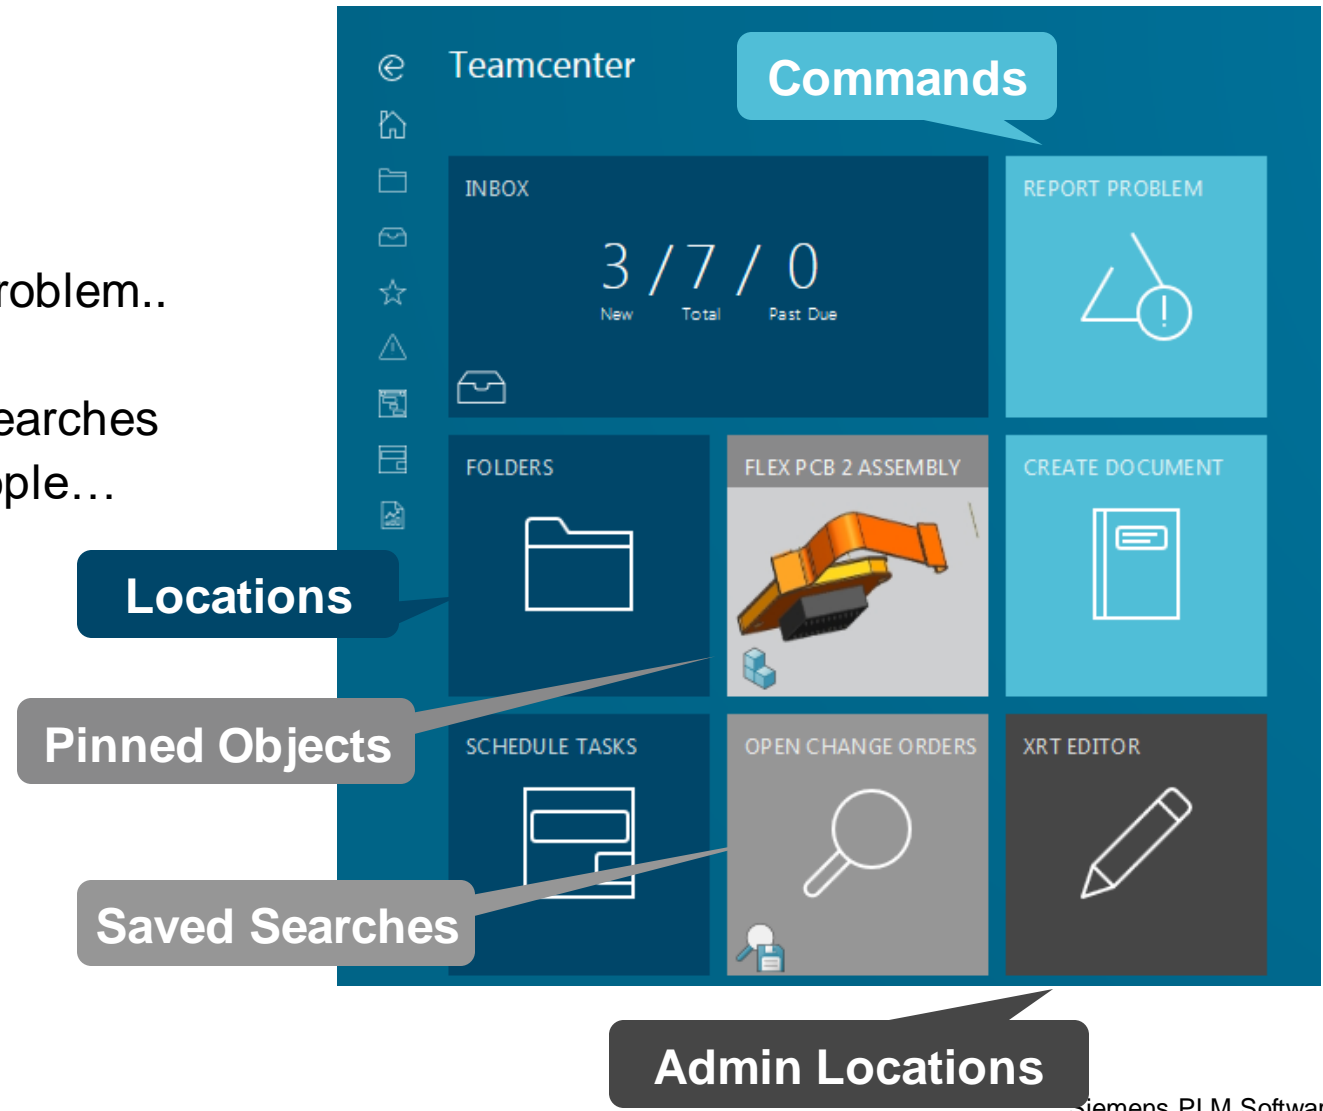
roblem..

earches
ple…

Teamcenter

Commands

INBOX

3 / 7 / 0
New Total Past Due

REPORT PROBLEM

FOLDERS

FLEX PCB 2 ASSEMBLY

CREATE DOCUMENT

Locations

Pinned Objects

SCHEDULE TASKS

OPEN CHANGE ORDERS

XRT EDITOR

Saved Searches

Admin Locations

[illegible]iemens PLM Softwa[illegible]